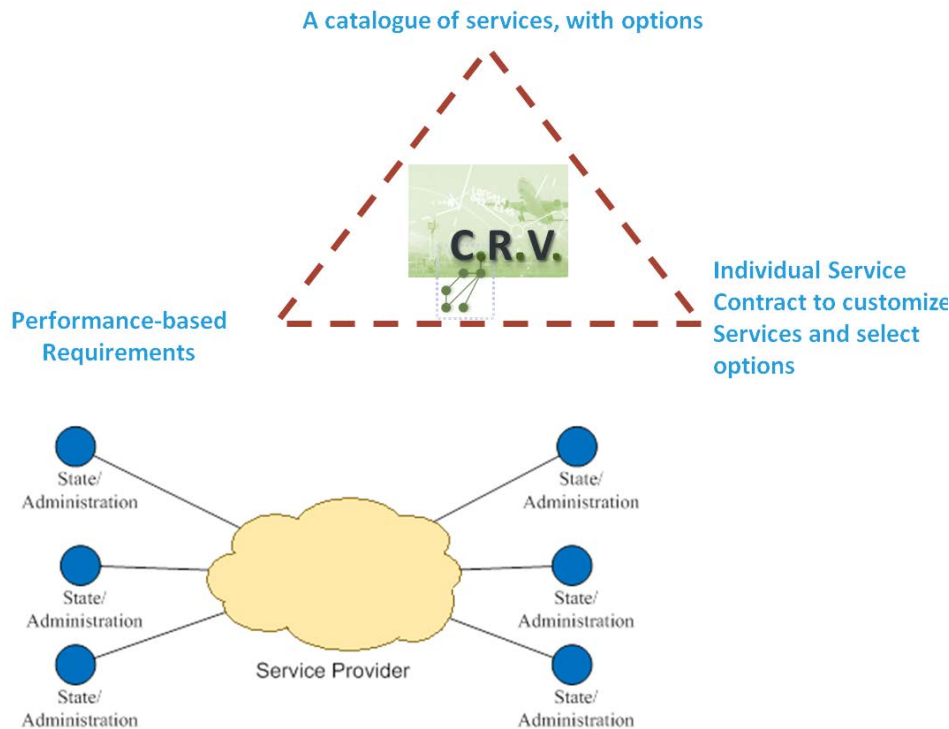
A catalogue of services, with options

C.R.V.

Performance-based Requirements

Individual Service Contract to customize Services and select options

State/ Administration

State/ Administration

State/ Administration

State/ Administration

State/ Administration

State/ Administration

Service Provider